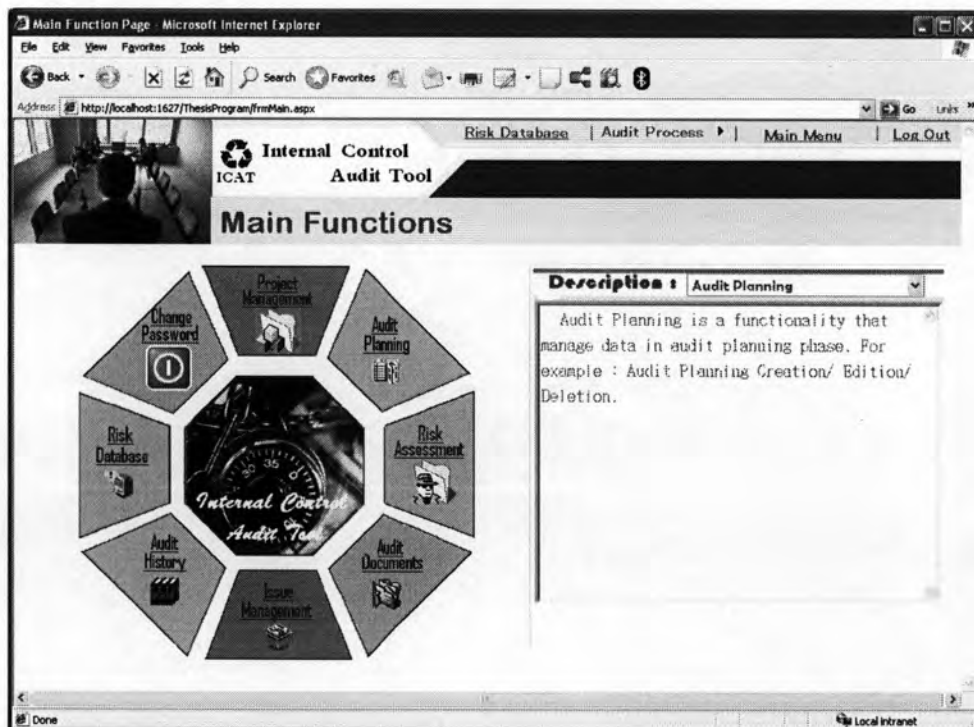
Main Function Page - Microsoft Internet Explorer

File Edit View Favorites Tools Help

Back Search Favorites

Address http://localhost:1627/ThesisProgram/frmMain.aspx Go Links

Risk Database | Audit Process | Main Menu | Log Out

Internal Control Audit Tool
ICAT

Main Functions

Project Management
Audit Planning
Risk Assessment
Audit Documents
Issue Management
Audit History
Risk Database
Change Password

Internal Control Audit Tool

Description : Audit Planning

Audit Planning is a functionality that manage data in audit planning phase. For example : Audit Planning Creation/ Edition/ Deletion.

Done Local intranet